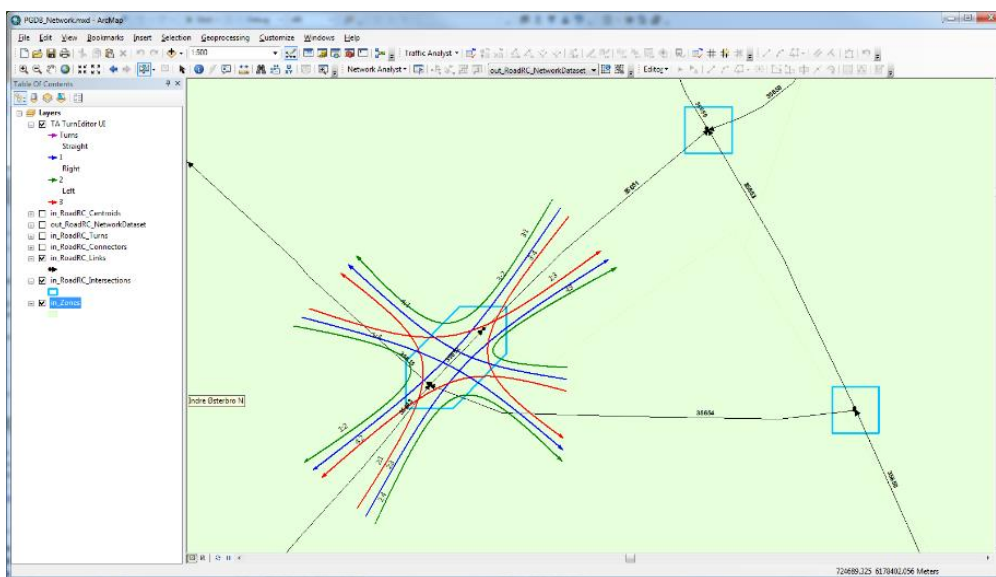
PGD8_Network.mxd - ArcMap

File Edit View Bookmarks Insert Selection Geoprocessing Customize Windows Help

1:500

Traffic Analyst

Network Analyst

out_RoadRC_NetworkDataset

Editor

Table Of Contents

Layers
TA TurnEditor UI
Turns
Straight
1
Right
2
Left
3
in_RoadRC_Centroids
out_RoadRC_NetworkDataset
in_RoadRC_Turns
in_RoadRC_Connectors
in_RoadRC_Links
in_RoadRC_Intersections
in_Zones

Indre Østerbro N

31654

724689.325 6178402.056 Meters